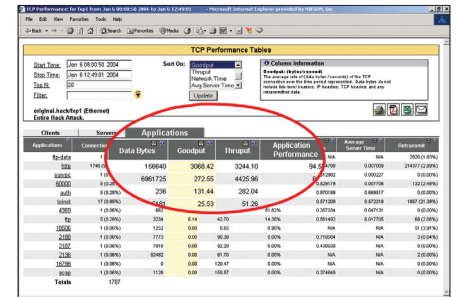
TCP Performance: for fxp1 from Jan 6 08:00:58 2004 to Jan 6 12:49:01 - Microsoft Internet Explorer provided by NIKSUN, Inc

File Edit View Favorites Tools Help

Back Search Favorites Media

TCP Performance Tables

Start Time: Jan 6 08:00:58 2004
Stop Time: Jan 6 12:49:01 2004
Top N: 20
Filter:

Sort On: Goodput Thruput Network Time Avg Server Time
Update

Column Information
Goodput (bytes/second)
The average rate of data (bytes / seconds) of the TCP connection over the time period represented. Data bytes do not include link level headers, IP headers, TCP headers and any retransmitted data.

original.hacktrfxp1 (Ethernet)
Entire Hack Attack.

Clients | Servers | Applications

| Applications | Connections | Data Bytes | Goodput | Thruput | Application Performance | Average Server Time | Retransmit |
|---|---|---|---|---|---|---|---|
| ftp-data | | 158640 | 3068.42 | 3244.10 | 94.5 | N/A | 2929 (1.83%) |
| http | 1746 | 6961725 | 272.55 | 4425.96 | | 0.004709 | 214377 (3.08%) |
| sunrpc | | 236 | 131.44 | 282.04 | | 0.000227 | 0 (0.00%) |
| 60000 | | 5481 | 25.53 | 51.26 | | 0.007708 | 132 (2.40%) |
| auth | | | | | | 0.668617 | 0 (0.00%) |
| telnet | 17 (0.98%) | | | | | 0.673318 | 1887 (31.39%) |
| 47605 | 1 (0.06%) | 86 | | | 91.82% | 0.047354 | 0 (0.00%) |
| ftp | 5 (0.28%) | 5234 | 6.14 | 42.70 | 14.78% | 0.651432 | 0 (0.00%) |
| 10006 | 1 (0.06%) | 1252 | 0.00 | 6.03 | 8.86% | N/A | 51 (3.91%) |
| 2180 | 1 (0.06%) | 2773 | 0.00 | 96.36 | 0.00% | 0.710504 | 0 (0.00%) |
| 2187 | 1 (0.06%) | 7816 | 0.00 | 92.20 | 0.00% | 0.430530 | 0 (0.00%) |
| 2136 | 1 (0.06%) | 62482 | 0.00 | 81.70 | 0.00% | N/A | 0 (0.00%) |
| 16786 | 1 (0.06%) | 0 | 0.00 | 0.00 | 0.00% | N/A | 0 (0.00%) |
| ecsp | 1 (0.06%) | 1120 | 0.00 | 159.57 | 0.00% | 0.374845 | 0 (0.00%) |
| Totals | 1787 | | | | | | |